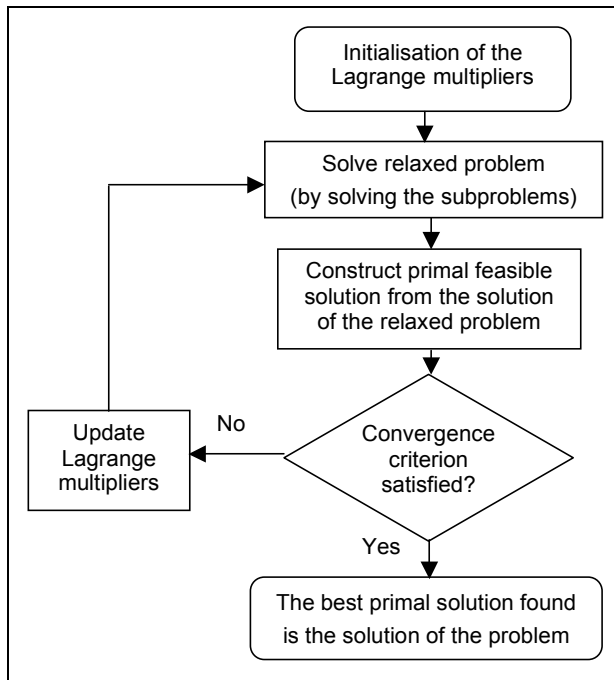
Initialisation of the Lagrange multipliers

Solve relaxed problem (by solving the subproblems)

Construct primal feasible solution from the solution of the relaxed problem

Convergence criterion satisfied?

No

Update Lagrange multipliers

Yes

The best primal solution found is the solution of the problem